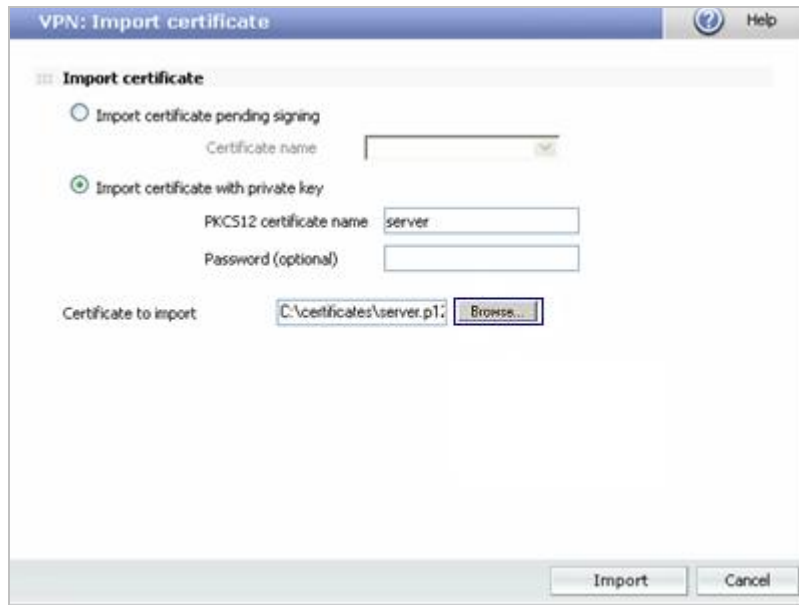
VPN: Import certificate

Help

Import certificate

Import certificate pending signing

Certificate name

Import certificate with private key

PKCS12 certificate name server

Password (optional)

Certificate to import C:\certificates\server.p12 Browse...

Import Cancel